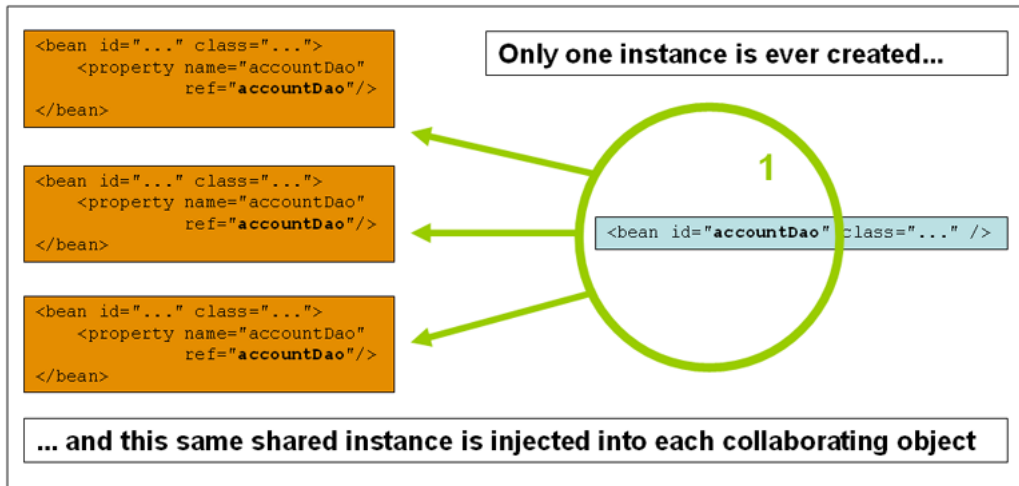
<bean id="..." class="...">
<property name="accountDao"
ref="accountDao"/>
</bean>

<bean id="..." class="...">
<property name="accountDao"
ref="accountDao"/>
</bean>

<bean id="..." class="...">
<property name="accountDao"
ref="accountDao"/>
</bean>

Only one instance is ever created...

1

<bean id="accountDao" class="..." />

... and this same shared instance is injected into each collaborating object